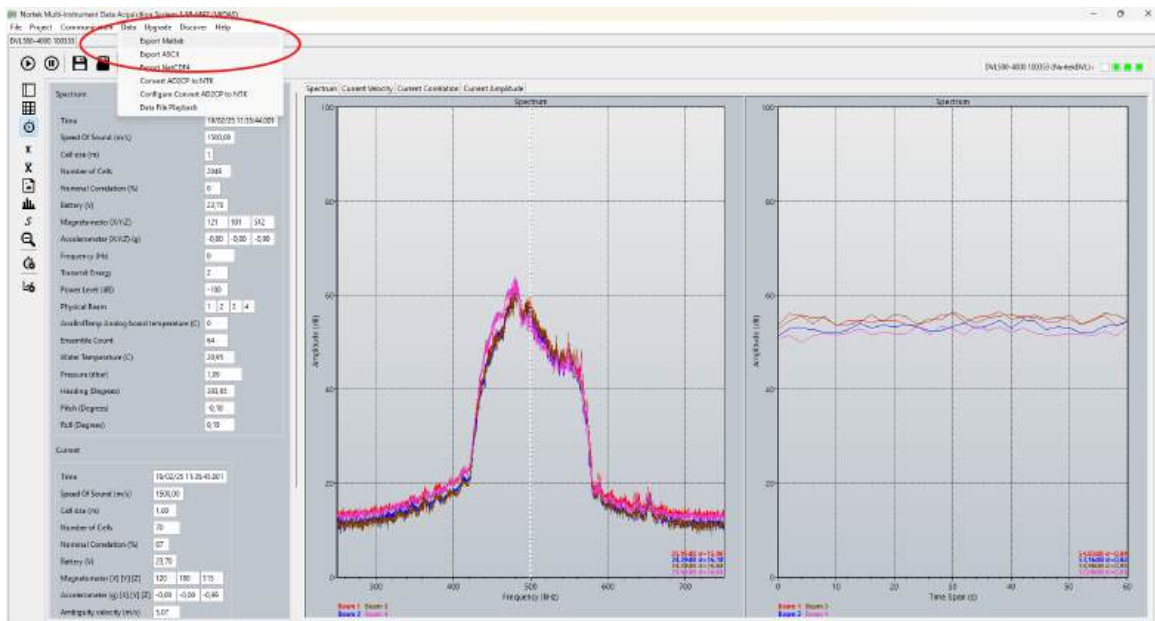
Nortek Multi-Instrument Data Acquisition System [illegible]

File Project Communication Data Upgrade Discover Help

DVL500-4000 100033

Export Matlab
Export ASCII
Export NetCDF4
Convert AD2CP to NTK
Configure Convert AD2CP to NTK
Data File Playback

DVL500-4000 100033 (Nortek DVL)

Spectrum

| | |
|---|---|
| Time | 19/02/25 11:35:44.001 |
| Speed Of Sound (m/s) | 1500,00 |
| Cell size (m) | 1 |
| Number of Cells | 2048 |
| Nominal Correlation (%) | 0 |
| Battery (V) | 23,70 |
| Magnetometer (X/Y/Z) | 121 101 512 |
| Accelerometer (X/Y/Z) (g) | -0,00 -0,00 -0,98 |
| Frequency (Hz) | 0 |
| Transmit Energy | 2 |
| Power Level (dB) | -100 |
| Physical Beam | 1 2 3 4 |
| AnalinTemp Analog board temperature (C) | 0 |
| Ensemble Count | 64 |
| Water Temperature (C) | 20,65 |
| Pressure (dbar) | 1,09 |
| Heading (Degrees) | 283,83 |
| Pitch (Degrees) | -0,10 |
| Roll (Degrees) | 0,18 |

Current

| | |
|---|---|
| Time | 19/02/25 11:35:45.001 |
| Speed Of Sound (m/s) | 1500,00 |
| Cell size (m) | 1,00 |
| Number of Cells | 70 |
| Nominal Correlation (%) | 87 |
| Battery (V) | 23,70 |
| Magnetometer [X] [Y] [Z] | 120 100 515 |
| Accelerometer (g) [X] [Y] [Z] | -0,00 -0,00 -0,99 |
| Ambiguity velocity (m/s) | 5,07 |

Spectrum Current Velocity Current Correlation Current Amplitude

Spectrum

Amplitude (dB)

100 80 60 40 20 0

300 400 500 600 700

Frequency (kHz)

Beam 1 Beam 3
Beam 2 Beam 4

Spectrum

Amplitude (dB)

100 80 60 40 20 0

0 10 20 30 40 50 60

Time Span (s)

Beam 1 Beam 3
Beam 2 Beam 4